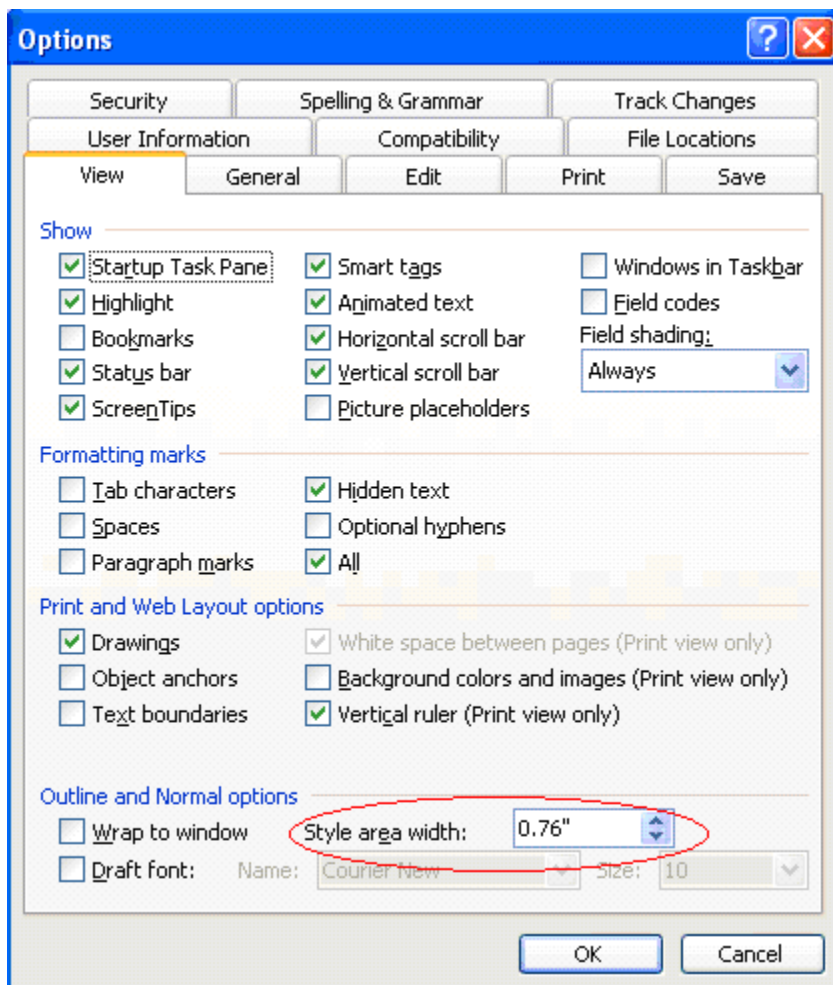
Options

Security
Spelling & Grammar
Track Changes
User Information
Compatibility
File Locations
View
General
Edit
Print
Save

Show
Startup Task Pane
Smart tags
Windows in Taskbar
Highlight
Animated text
Field codes
Bookmarks
Horizontal scroll bar
Field shading:
Status bar
Vertical scroll bar
Always
ScreenTips
Picture placeholders

Formatting marks
Tab characters
Hidden text
Spaces
Optional hyphens
Paragraph marks
All

Print and Web Layout options
Drawings
White space between pages (Print view only)
Object anchors
Background colors and images (Print view only)
Text boundaries
Vertical ruler (Print view only)

Outline and Normal options
Wrap to window
Style area width:
0.76"
Draft font:
Name:
Courier New
Size:
10

OK
Cancel